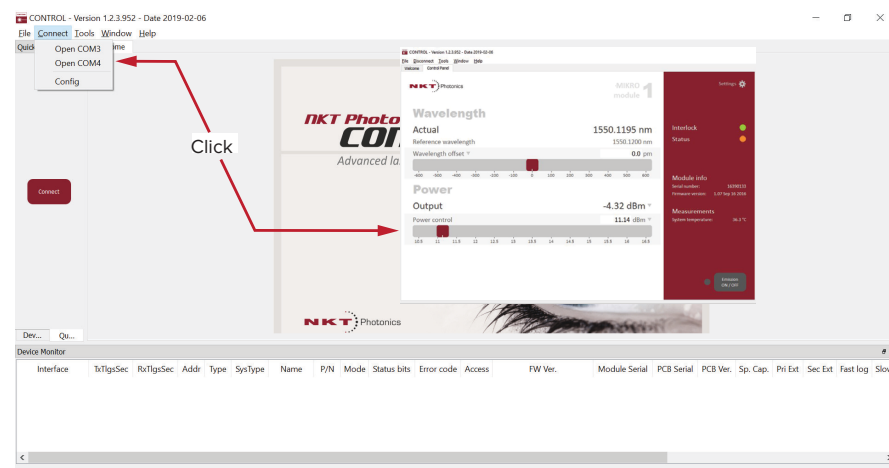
CONTROL - Version 1.2.3.952 - Date 2019-02-06

File Connect Tools Window Help

Quick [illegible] me

Open COM3
Open COM4
Config

Connect

Click

NKT Photo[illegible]
CON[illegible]
Advanced la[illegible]

CONTROL - Version 1.2.3.952 - Date 2019-02-06
File Disconnect Tools Window Help
Welcome Control Panel

NKT Photonics

MIKRO module 1

Settings

Wavelength

Actual 1550.1195 nm
Reference wavelength 1550.1200 nm
Wavelength offset 0.0 pm

-600 -500 -400 -300 -200 -100 0 100 200 300 400 500 600

Power

Output -4.32 dBm
Power control 11.14 dBm

10.5 11 11.5 12 12.5 13 13.5 14 14.5 15 15.5 16 16.5

Interlock
Status

Module info
Serial number: 16090132
Firmware version: 1.07 Sep 16 2016

Measurements
System temperature: 36.2 °C

Emission ON / OFF

NKT Photonics

Dev... Qu...

Device Monitor

| Interface | TxTlgsSec | RxTlgsSec | Addr | Type | SysType | Name | P/N | Mode | Status bits | Error code | Access | FW Ver. | Module Serial | PCB Serial | PCB Ver. | Sp. Cap. | Pri Ext | Sec Ext | Fast log | Slo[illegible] |
|---|---|---|---|---|---|---|---|---|---|---|---|---|---|---|---|---|---|---|---|---|